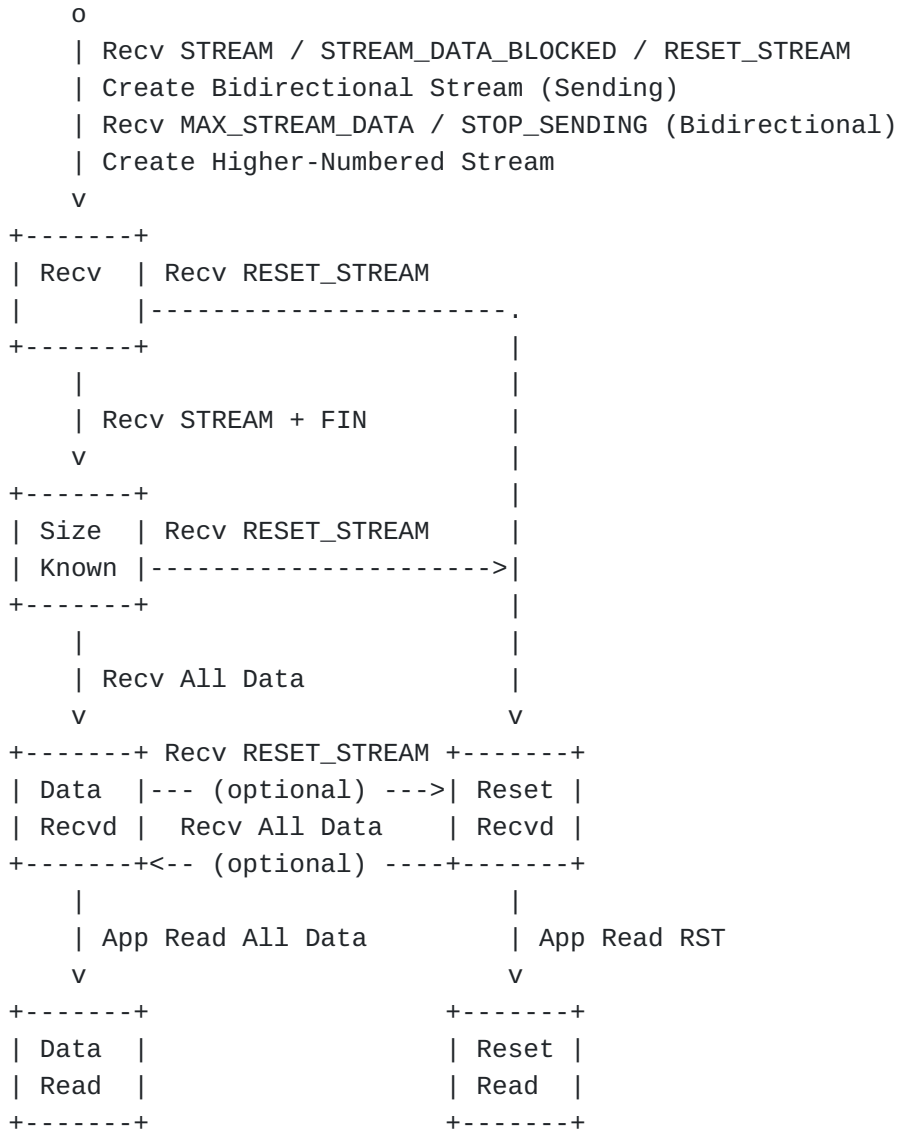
Recv STREAM / STREAM_DATA_BLOCKED / RESET_STREAM
Create Bidirectional Stream (Sending)
Recv MAX_STREAM_DATA / STOP_SENDING (Bidirectional)
Create Higher-Numbered Stream

Recv

Recv RESET_STREAM

Recv STREAM + FIN

Size Known

Recv RESET_STREAM

Recv All Data

Recv RESET_STREAM

Data Recvd

(optional)

Recv All Data

(optional)

Reset Recvd

App Read All Data

App Read RST

Data Read

Reset Read